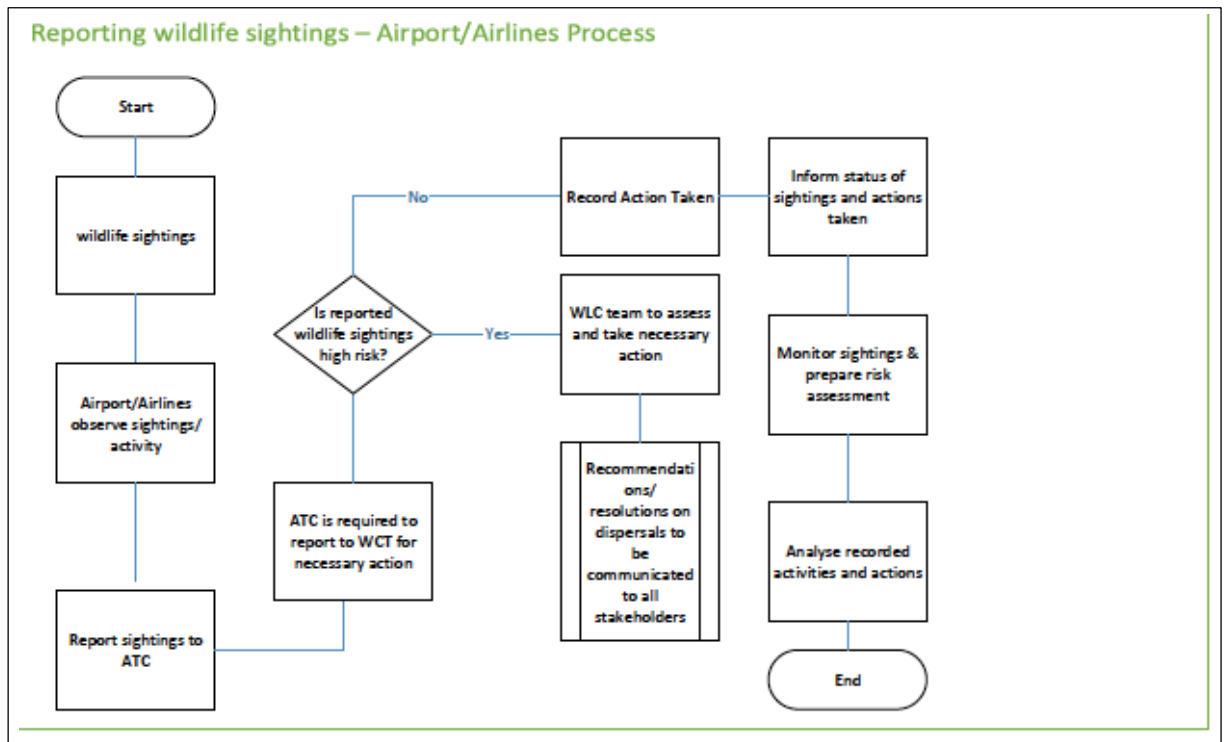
Reporting wildlife sightings – Airport/Airlines Process

Start

wildlife sightings

Airport/Airlines observe sightings/ activity

Report sightings to ATC

ATC is required to report to WCT for necessary action

Is reported wildlife sightings high risk?

No

Yes

Record Action Taken

WLC team to assess and take necessary action

Recommendations/ resolutions on dispersals to be communicated to all stakeholders

Inform status of sightings and actions taken

Monitor sightings & prepare risk assessment

Analyse recorded activities and actions

End